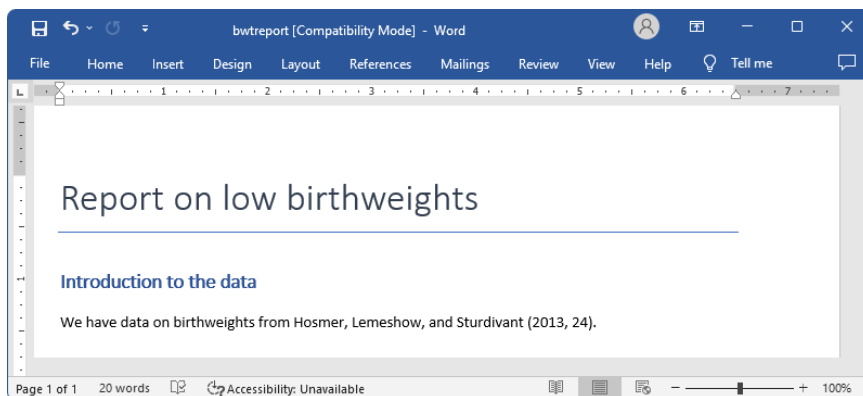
bwtreport [Compatibility Mode] - Word

File Home Insert Design Layout References Mailings Review View Help Tell me

1 2 3 4 5 6 7

Report on low birthweights

Introduction to the data

We have data on birthweights from Hosmer, Lemeshow, and Sturdivant (2013, 24).

Page 1 of 1 20 words Accessibility: Unavailable 100%